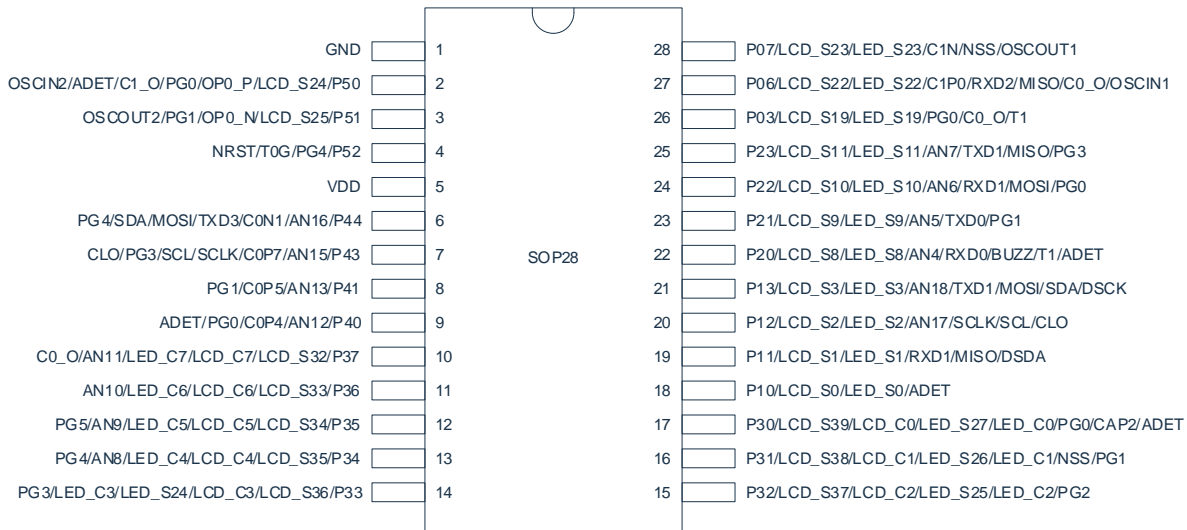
GND 1
OSCIN2/ADET/C1_O/PG0/OP0_P/LCD_S24/P50 2
OSCOUT2/PG1/OP0_N/LCD_S25/P51 3
NRST/T0G/PG4/P52 4
VDD 5
PG4/SDA/MOSI/TXD3/C0N1/AN16/P44 6
CLO/PG3/SCL/SCLK/C0P7/AN15/P43 7
PG1/C0P5/AN13/P41 8
ADET/PG0/C0P4/AN12/P40 9
C0_O/AN11/LED_C7/LCD_C7/LCD_S32/P37 10
AN10/LED_C6/LCD_C6/LCD_S33/P36 11
PG5/AN9/LED_C5/LCD_C5/LCD_S34/P35 12
PG4/AN8/LED_C4/LCD_C4/LCD_S35/P34 13
PG3/LED_C3/LED_S24/LCD_C3/LCD_S36/P33 14

SOP28

28 P07/LCD_S23/LED_S23/C1N/NSS/OSCOUT1
27 P06/LCD_S22/LED_S22/C1P0/RXD2/MISO/C0_O/OSCIN1
26 P03/LCD_S19/LED_S19/PG0/C0_O/T1
25 P23/LCD_S11/LED_S11/AN7/TXD1/MISO/PG3
24 P22/LCD_S10/LED_S10/AN6/RXD1/MOSI/PG0
23 P21/LCD_S9/LED_S9/AN5/TXD0/PG1
22 P20/LCD_S8/LED_S8/AN4/RXD0/BUZZ/T1/ADET
21 P13/LCD_S3/LED_S3/AN18/TXD1/MOSI/SDA/DSCK
20 P12/LCD_S2/LED_S2/AN17/SCLK/SCL/CLO
19 P11/LCD_S1/LED_S1/RXD1/MISO/DSDA
18 P10/LCD_S0/LED_S0/ADET
17 P30/LCD_S39/LCD_C0/LED_S27/LED_C0/PG0/CAP2/ADET
16 P31/LCD_S38/LCD_C1/LED_S26/LED_C1/NSS/PG1
15 P32/LCD_S37/LCD_C2/LED_S25/LED_C2/PG2